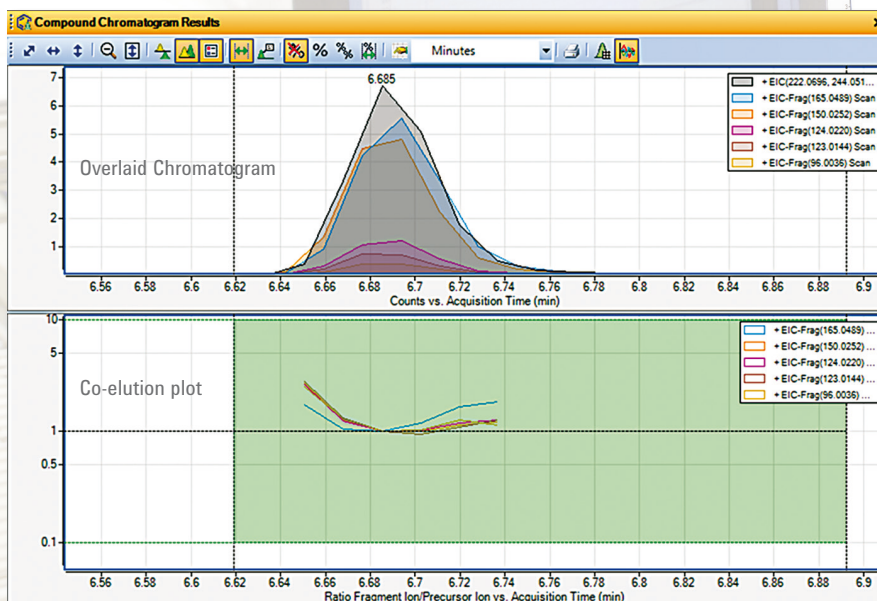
Compound Chromatogram Results

Minutes

6.685

+EIC(222.0696, 244.051...
+EIC-Frag(165.0489) Scan
+EIC-Frag(150.0252) Scan
+EIC-Frag(124.0220) Scan
+EIC-Frag(123.0144) Scan
+EIC-Frag(96.0036) Scan

Overlaid Chromatogram

7
6
5
4
3
2
1

6.56 6.58 6.6 6.62 6.64 6.66 6.68 6.7 6.72 6.74 6.76 6.78 6.8 6.82 6.84 6.86 6.88 6.9

Counts vs. Acquisition Time (min)

+EIC-Frag(165.0489) ...
+EIC-Frag(150.0252) ...
+EIC-Frag(124.0220) ...
+EIC-Frag(123.0144) ...
+EIC-Frag(96.0036) ...

Co-elution plot

10
5
1
0.5
0.1

6.56 6.58 6.6 6.62 6.64 6.66 6.68 6.7 6.72 6.74 6.76 6.78 6.8 6.82 6.84 6.86 6.88 6.9

Ratio Fragment Ion/Precursor Ion vs. Acquisition Time (min)